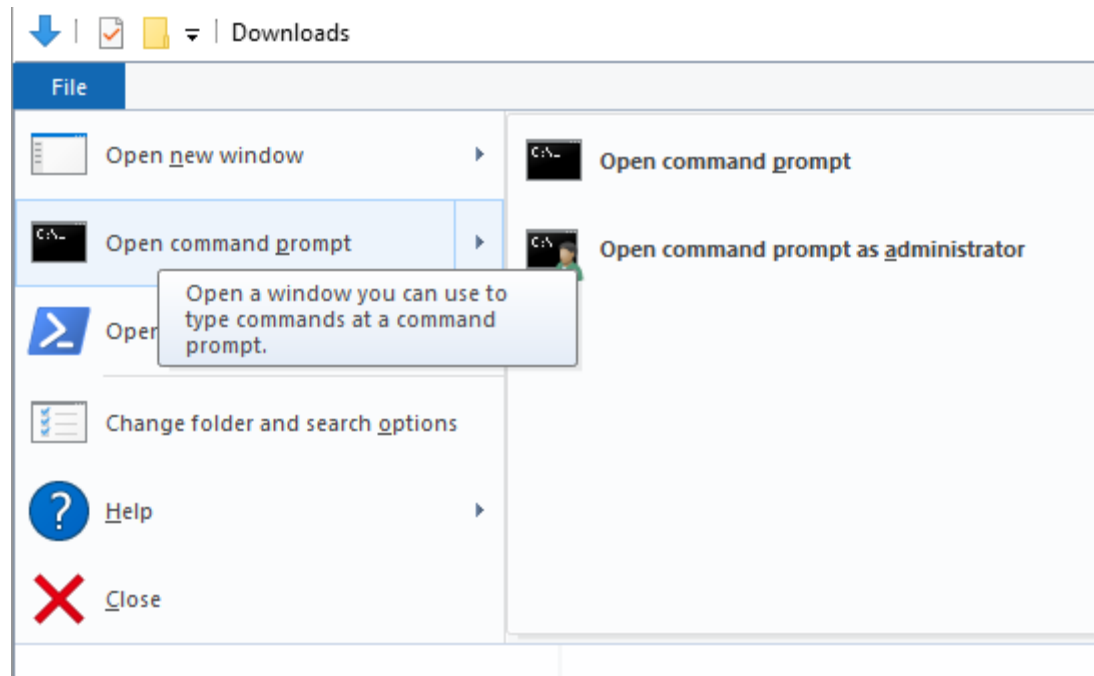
Downloads

File

Open new window

Open command prompt

Open a window you can use to type commands at a command prompt.

Open

Change folder and search options

Help

Close

C:\_

Open command prompt

C:\_

Open command prompt as administrator